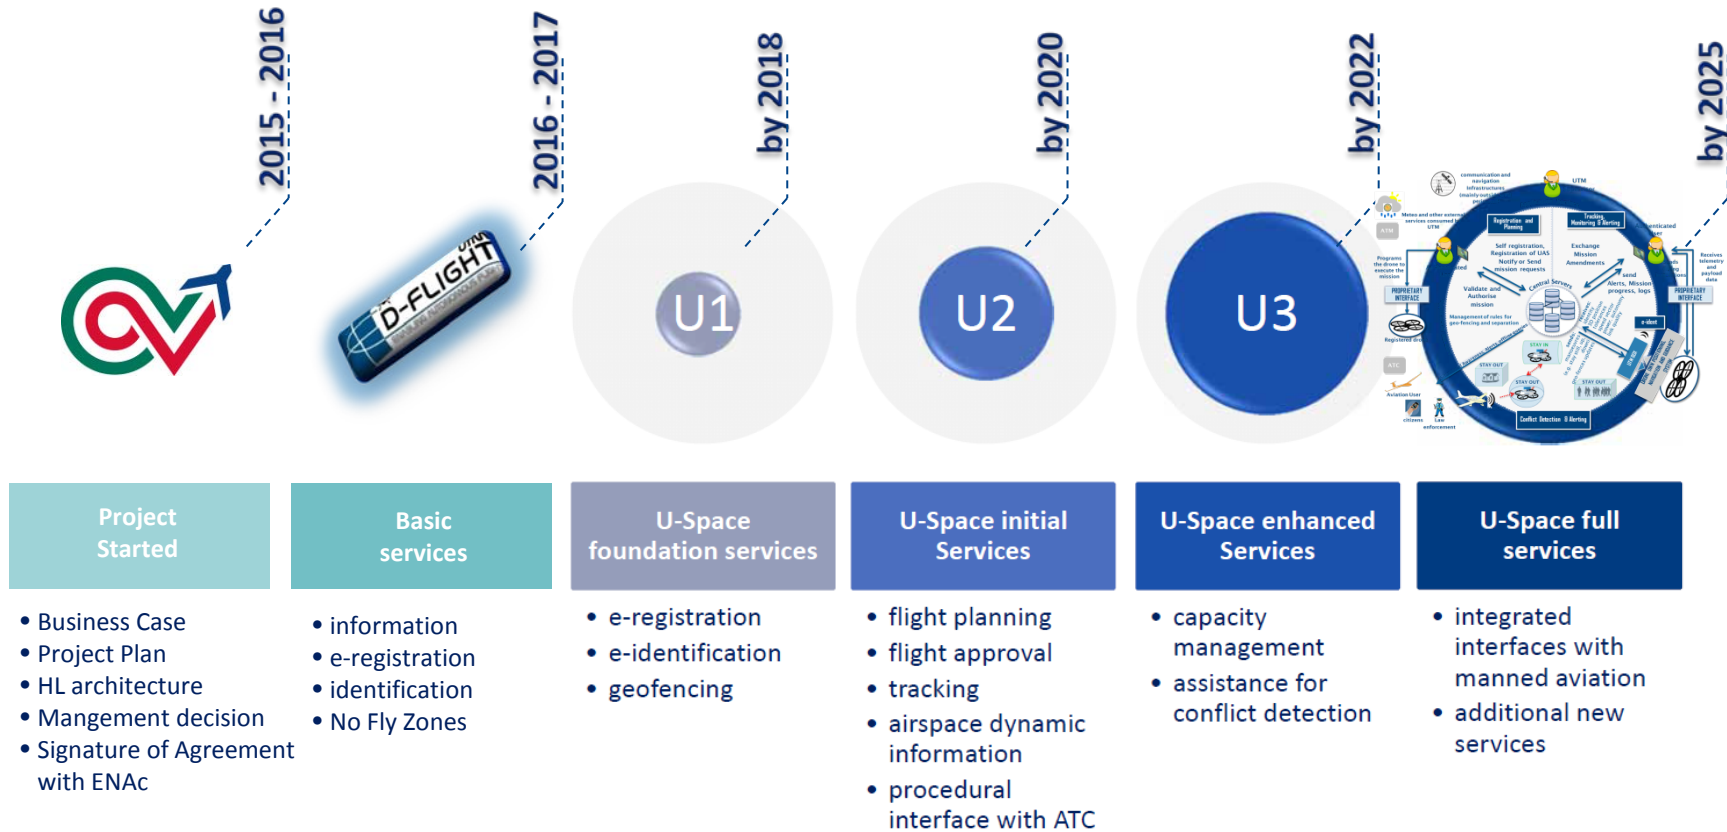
2015 - 2016

2016 - 2017

by 2018

by 2020

by 2022

by 2025

D-FLIGHT

U1

U2

U3

Project Started

• Business Case
• Project Plan
• HL architecture
• Mangement decision
• Signature of Agreement with ENAc

Basic services

• information
• e-registration
• identification
• No Fly Zones

U-Space foundation services

• e-registration
• e-identification
• geofencing

U-Space initial Services

• flight planning
• flight approval
• tracking
• airspace dynamic information
• procedural interface with ATC

U-Space enhanced Services

• capacity management
• assistance for conflict detection

U-Space full services

• integrated interfaces with manned aviation
• additional new services